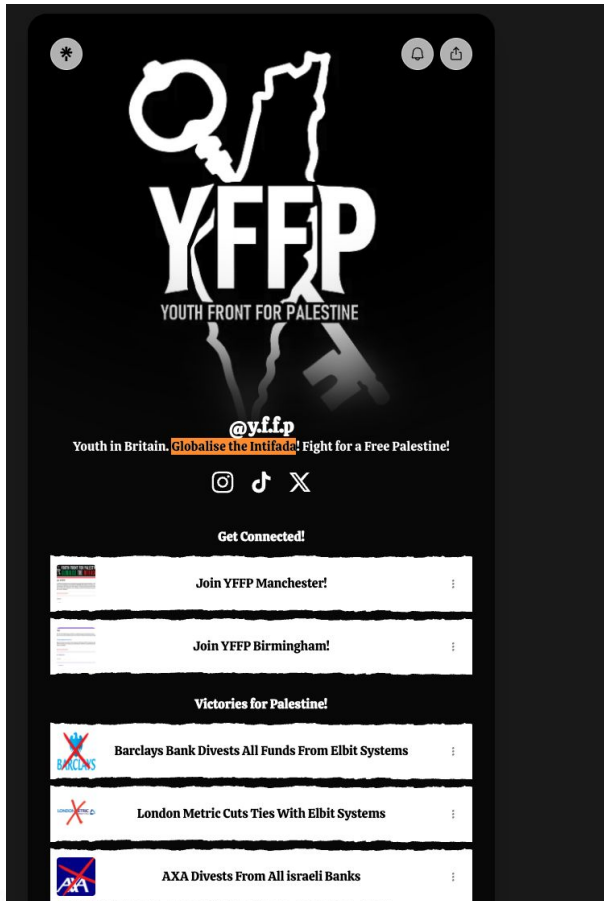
YFFP
YOUTH FRONT FOR PALESTINE

@y.f.f.p
Youth in Britain. Globalise the Intifada! Fight for a Free Palestine!

Get Connected!

Join YFFP Manchester!

Join YFFP Birmingham!

Victories for Palestine!

Barclays Bank Divests All Funds From Elbit Systems

London Metric Cuts Ties With Elbit Systems

AXA Divests From All israeli Banks